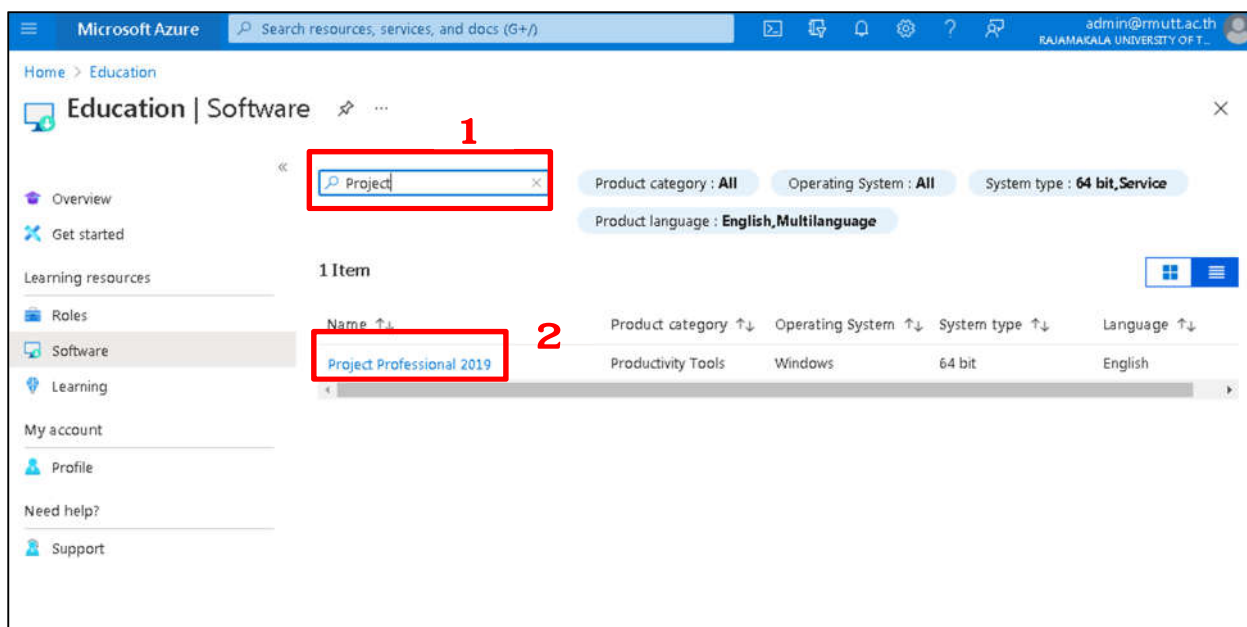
Microsoft Azure
Search resources, services, and docs (G+/)
admin@rmutt.ac.th
RAJAMAKALA UNIVERSITY OF T...

Home > Education

Education | Software

1

Project

Product category : All
Operating System : All
System type : 64 bit,Service
Product language : English,Multilanguage

Overview
Get started
Learning resources
Roles
Software
Learning
My account
Profile
Need help?
Support

1 Item

2

| Name ↑↓ | Product category ↑↓ | Operating System ↑↓ | System type ↑↓ | Language ↑↓ |
|---|---|---|---|---|
| Project Professional 2019 | Productivity Tools | Windows | 64 bit | English |